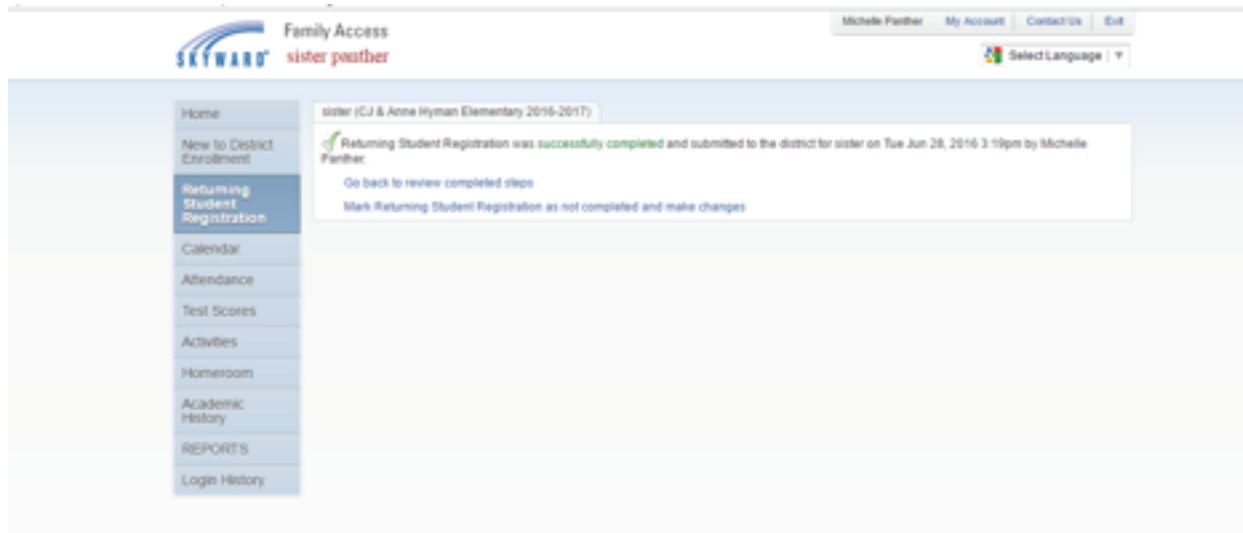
SKYWARD® Family Access
sister panther

Michelle Panther | My Account | Contact Us | Exit

Select Language

Home
New to District Enrollment
Returning Student Registration
Calendar
Attendance
Test Scores
Activities
Homeroom
Academic History
REPORTS
Login History

sister (CJ & Anne Hyman Elementary 2016-2017)

Returning Student Registration was successfully completed and submitted to the district for sister on Tue Jun 28, 2016 3:19pm by Michelle Panther.

Go back to review completed steps

Mark Returning Student Registration as not completed and make changes